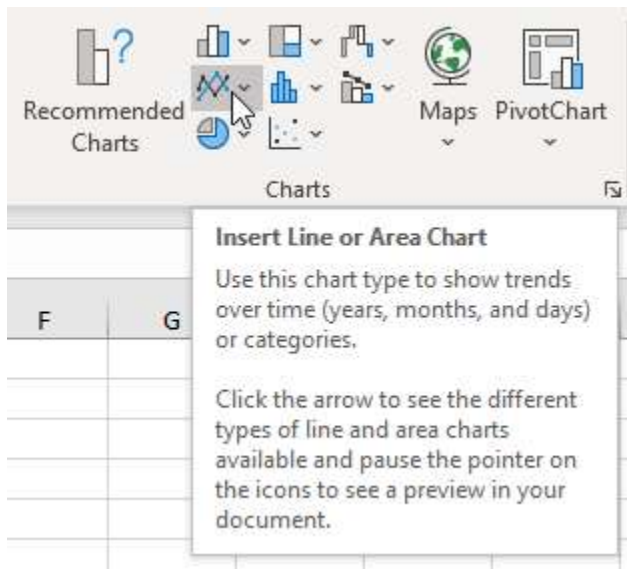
Recommended Charts

Maps

PivotChart

Charts

F

G

Insert Line or Area Chart

Use this chart type to show trends over time (years, months, and days) or categories.

Click the arrow to see the different types of line and area charts available and pause the pointer on the icons to see a preview in your document.